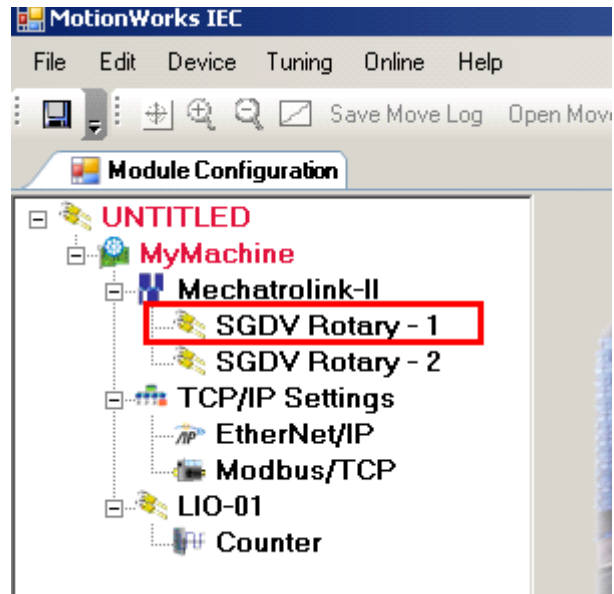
MotionWorks IEC

File Edit Device Tuning Online Help

Save Move Log Open Move

Module Configuration

UNTITLED
MyMachine
Mechatrolink-II
SGDV Rotary - 1
SGDV Rotary - 2
TCP/IP Settings
EtherNet/IP
Modbus/TCP
LIO-01
Counter